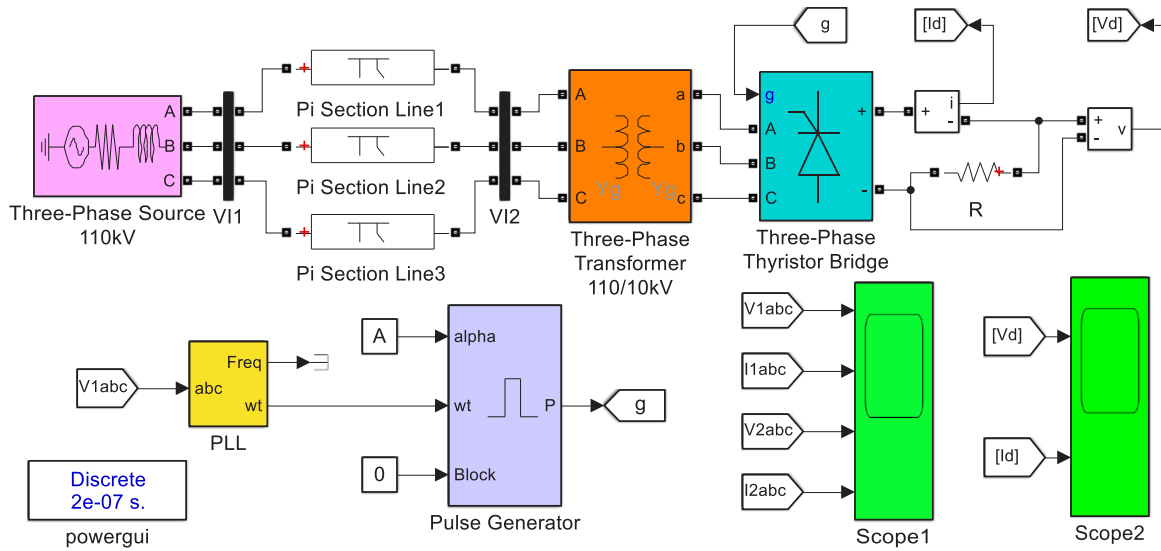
g

[Id]

[Vd]

A
B
C

Three-Phase Source
110kV

VI1

Pi Section Line1

Pi Section Line2

Pi Section Line3

VI2

A
B
C

a
b
c

Yg Yg

Three-Phase
Transformer
110/10kV

g
A
B
C
+
-

Three-Phase
Thyristor Bridge

+ i
-

+ v
-

R

A

alpha

wt

Block

P

0

Pulse Generator

g

V1abc

abc

Freq

wt

PLL

Discrete
2e-07 s.

powergui

V1abc

I1abc

V2abc

I2abc

Scope1

[Vd]

[Id]

Scope2